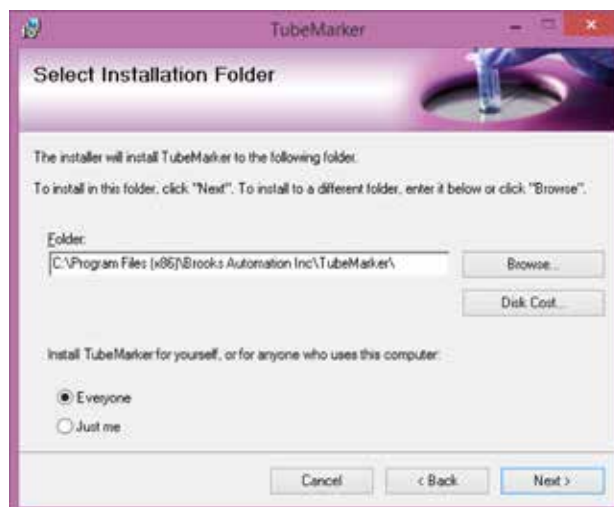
TubeMarker

Select Installation Folder

The installer will install TubeMarker to the following folder.

To install in this folder, click "Next". To install to a different folder, enter it below or click "Browse".

Folder:

C:\Program Files (x86)\Brooks Automation Inc\TubeMarker\

Browse...

Disk Cost...

Install TubeMarker for yourself, or for anyone who uses this computer:

Everyone

Just me

Cancel

< Back

Next >